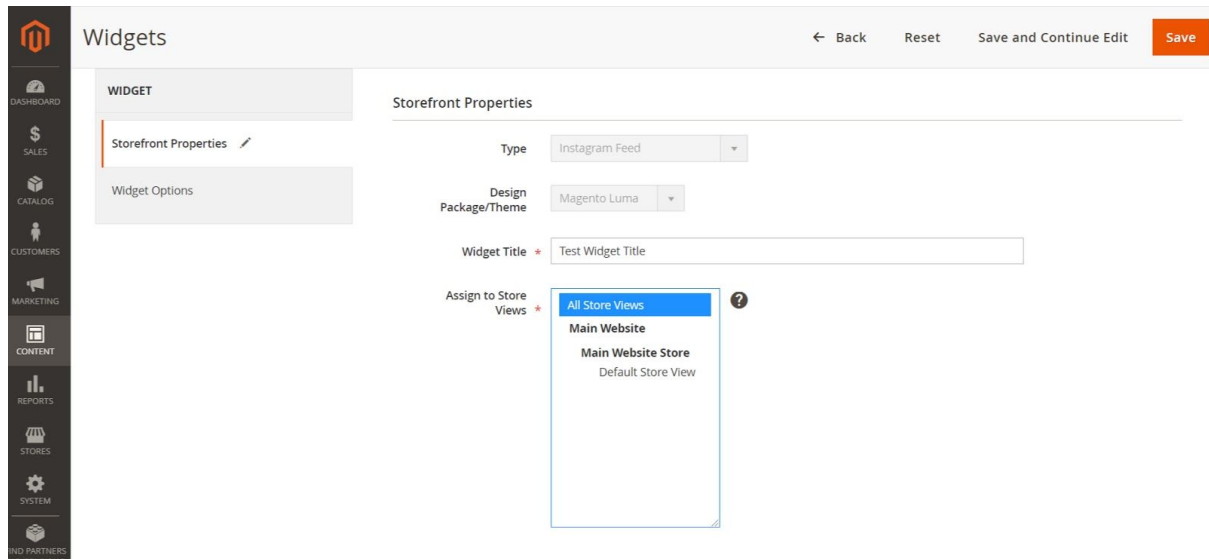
DASHBOARD
SALES
CATALOG
CUSTOMERS
MARKETING
CONTENT
REPORTS
STORES
SYSTEM
IND PARTNERS

Widgets

← Back Reset Save and Continue Edit Save

WIDGET

Storefront Properties

Widget Options

Storefront Properties

Type: Instagram Feed

Design Package/Theme: Magento Luma

Widget Title *: Test Widget Title

Assign to Store Views *
All Store Views
Main Website
Main Website Store
Default Store View